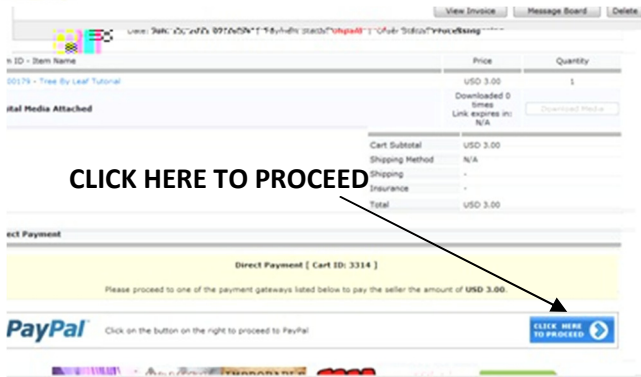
View Invoice | Message Board | Delete

Date: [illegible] | Payment Status: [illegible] | Order Status: Processing

n ID - Item Name | Price | Quantity

00179 - Tree By Leaf Tutorial | USD 3.00 | 1

ital Media Attached | Downloaded 0 times Link expires in: N/A | Download Media

| Cart Subtotal | USD 3.00 |
|---|---|
| Shipping Method | N/A |
| Shipping | - |
| Insurance | - |
| Total | USD 3.00 |

CLICK HERE TO PROCEED

ect Payment

Direct Payment [ Cart ID: 3314 ]

Please proceed to one of the payment gateways listed below to pay the seller the amount of USD 3.00.

PayPal Click on the button on the right to proceed to PayPal

CLICK HERE TO PROCEED